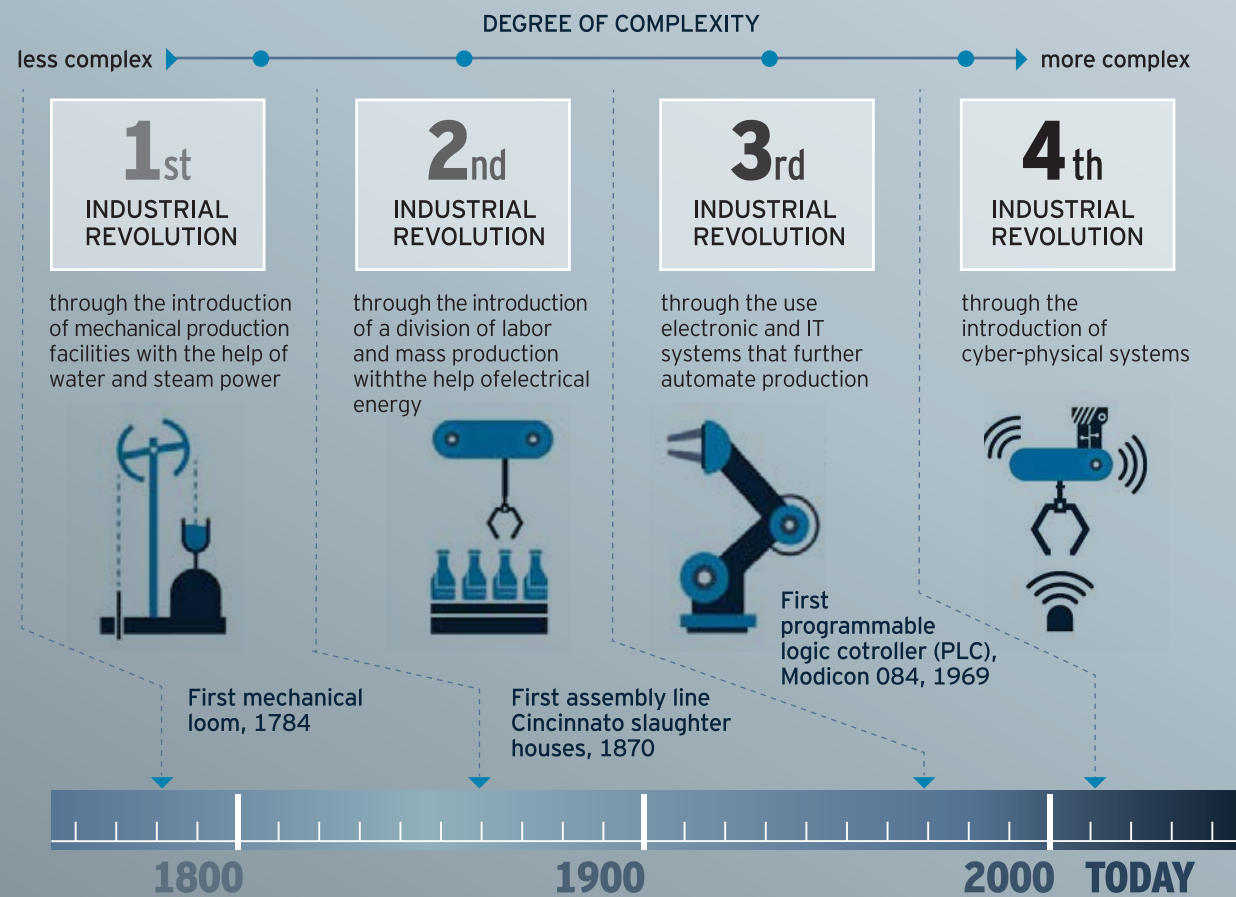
DEGREE OF COMPLEXITY

less complex

more complex

1st INDUSTRIAL REVOLUTION

through the introduction of mechanical production facilities with the help of water and steam power

2nd INDUSTRIAL REVOLUTION

through the introduction of a division of labor and mass production withthe help ofelectrical energy

3rd INDUSTRIAL REVOLUTION

through the use electronic and IT systems that further automate production

4th INDUSTRIAL REVOLUTION

through the introduction of cyber-physical systems

First programmable logic cotroller (PLC), Modicon 084, 1969

First mechanical loom, 1784

First assembly line Cincinnato slaughter houses, 1870

1800

1900

2000

TODAY